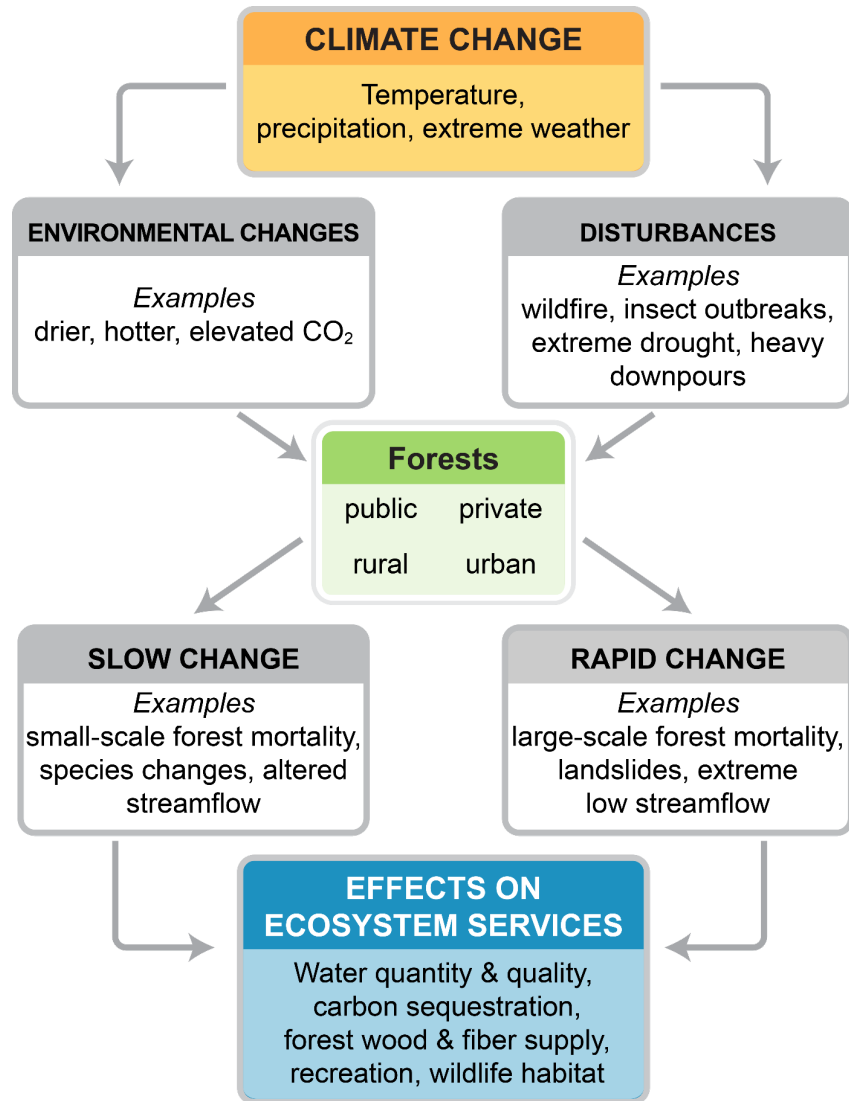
CLIMATE CHANGE

Temperature, precipitation, extreme weather

ENVIRONMENTAL CHANGES

Examples
drier, hotter, elevated $CO_2$

DISTURBANCES

Examples
wildfire, insect outbreaks, extreme drought, heavy downpours

Forests

public private
rural urban

SLOW CHANGE

Examples
small-scale forest mortality, species changes, altered streamflow

RAPID CHANGE

Examples
large-scale forest mortality, landslides, extreme low streamflow

EFFECTS ON ECOSYSTEM SERVICES

Water quantity & quality, carbon sequestration, forest wood & fiber supply, recreation, wildlife habitat